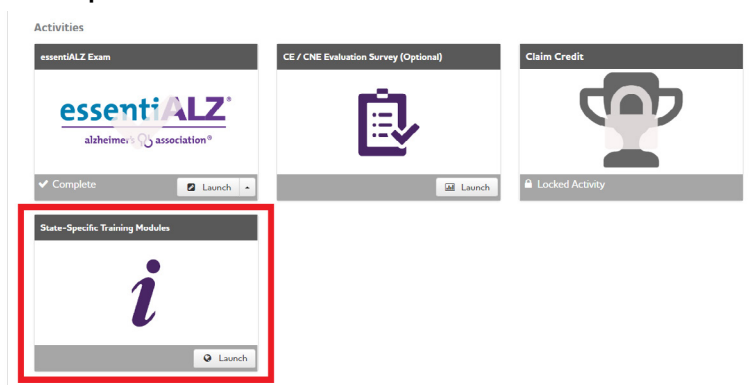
Activities

essentiALZ Exam

essentiALZ®
alzheimer's association®

✔ Complete
Launch

CE / CNE Evaluation Survey (Optional)

Launch

Claim Credit

Locked Activity

State-Specific Training Modules

i

Launch